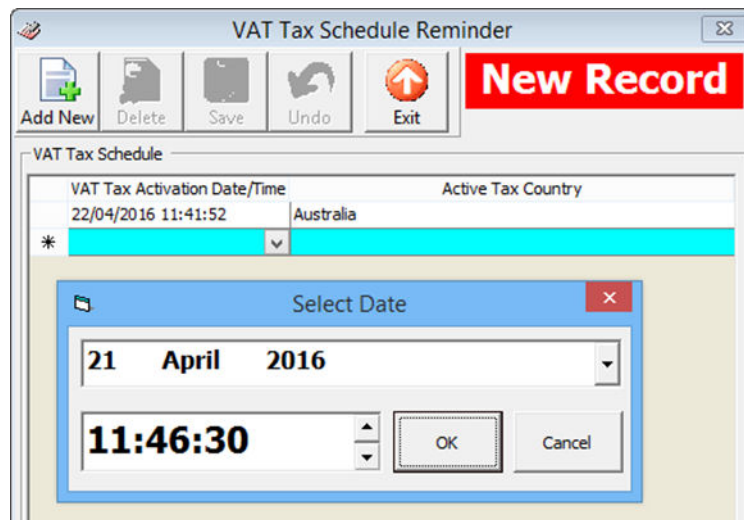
VAT Tax Schedule Reminder

Add New | Delete | Save | Undo | Exit

New Record

VAT Tax Schedule

| | VAT Tax Activation Date/Time | Active Tax Country |
|---|---|---|
| | 22/04/2016 11:41:52 | Australia |
| * | | |

Select Date

21 April 2016

11:46:30

OK

Cancel